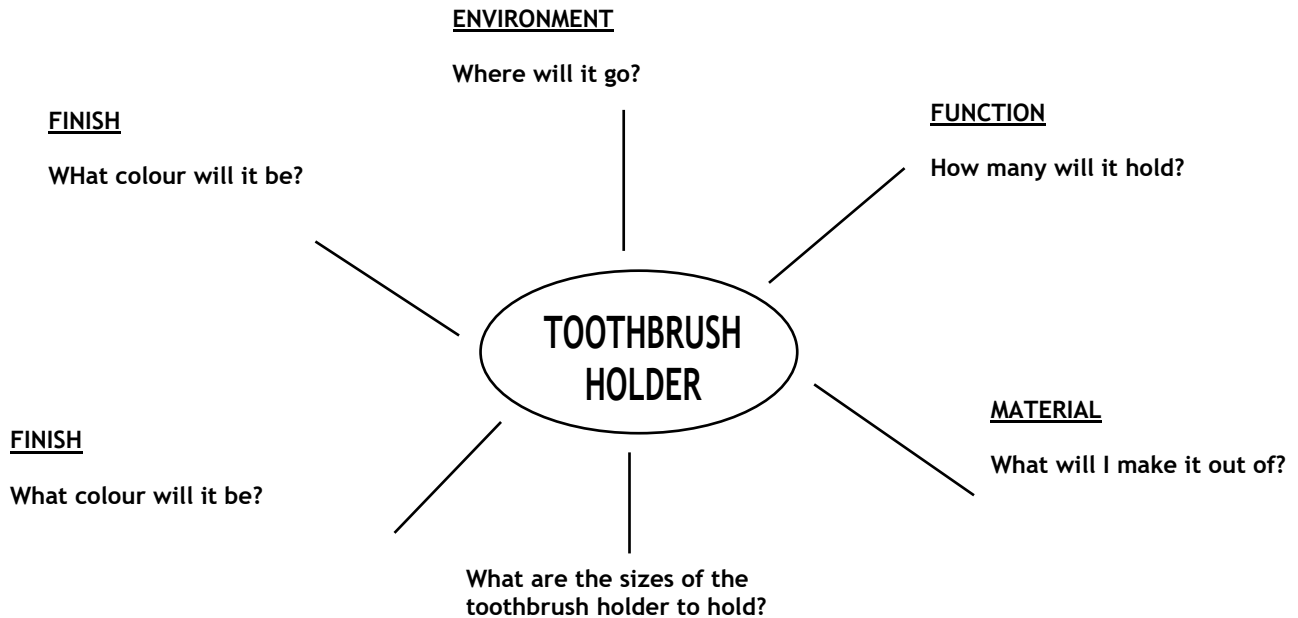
ENVIRONMENT

Where will it go?

FINISH

WHat colour will it be?

FUNCTION

How many will it hold?

TOOTHBRUSH HOLDER

MATERIAL

What will I make it out of?

FINISH

What colour will it be?

What are the sizes of the toothbrush holder to hold?